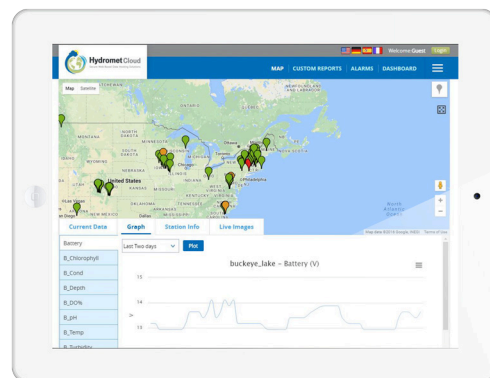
Hydromet Cloud

Welcome Guest Login

MAP CUSTOM REPORTS ALARMS DASHBOARD

Map Satellite

NORTH DAKOTA
MINNESOTA
SOUTH DAKOTA
WYOMING
NEBRASKA
United States
KANSAS
MISSOURI
Chicago
ILLINOIS
INDIANA
OHIO
Ottawa
Toronto
Montreal
New York
Philadelphia
TENNESSEE
Dallas
Las Vegas
NEW MEXICO
North Atlantic Ocean
NEWFOUNDLAND AND LABRADOR

Map data ©2016 Google, INEGI Terms of Use

Current Data
Graph
Station Info
Live Images

Battery
B_Chlorophyll
B_Cond
B_Depth
B_DO%
B_pH
B_Temp
B_Turbidity

Last Two days
Plot

buckeye_lake – Battery (V)

15
14
13
V